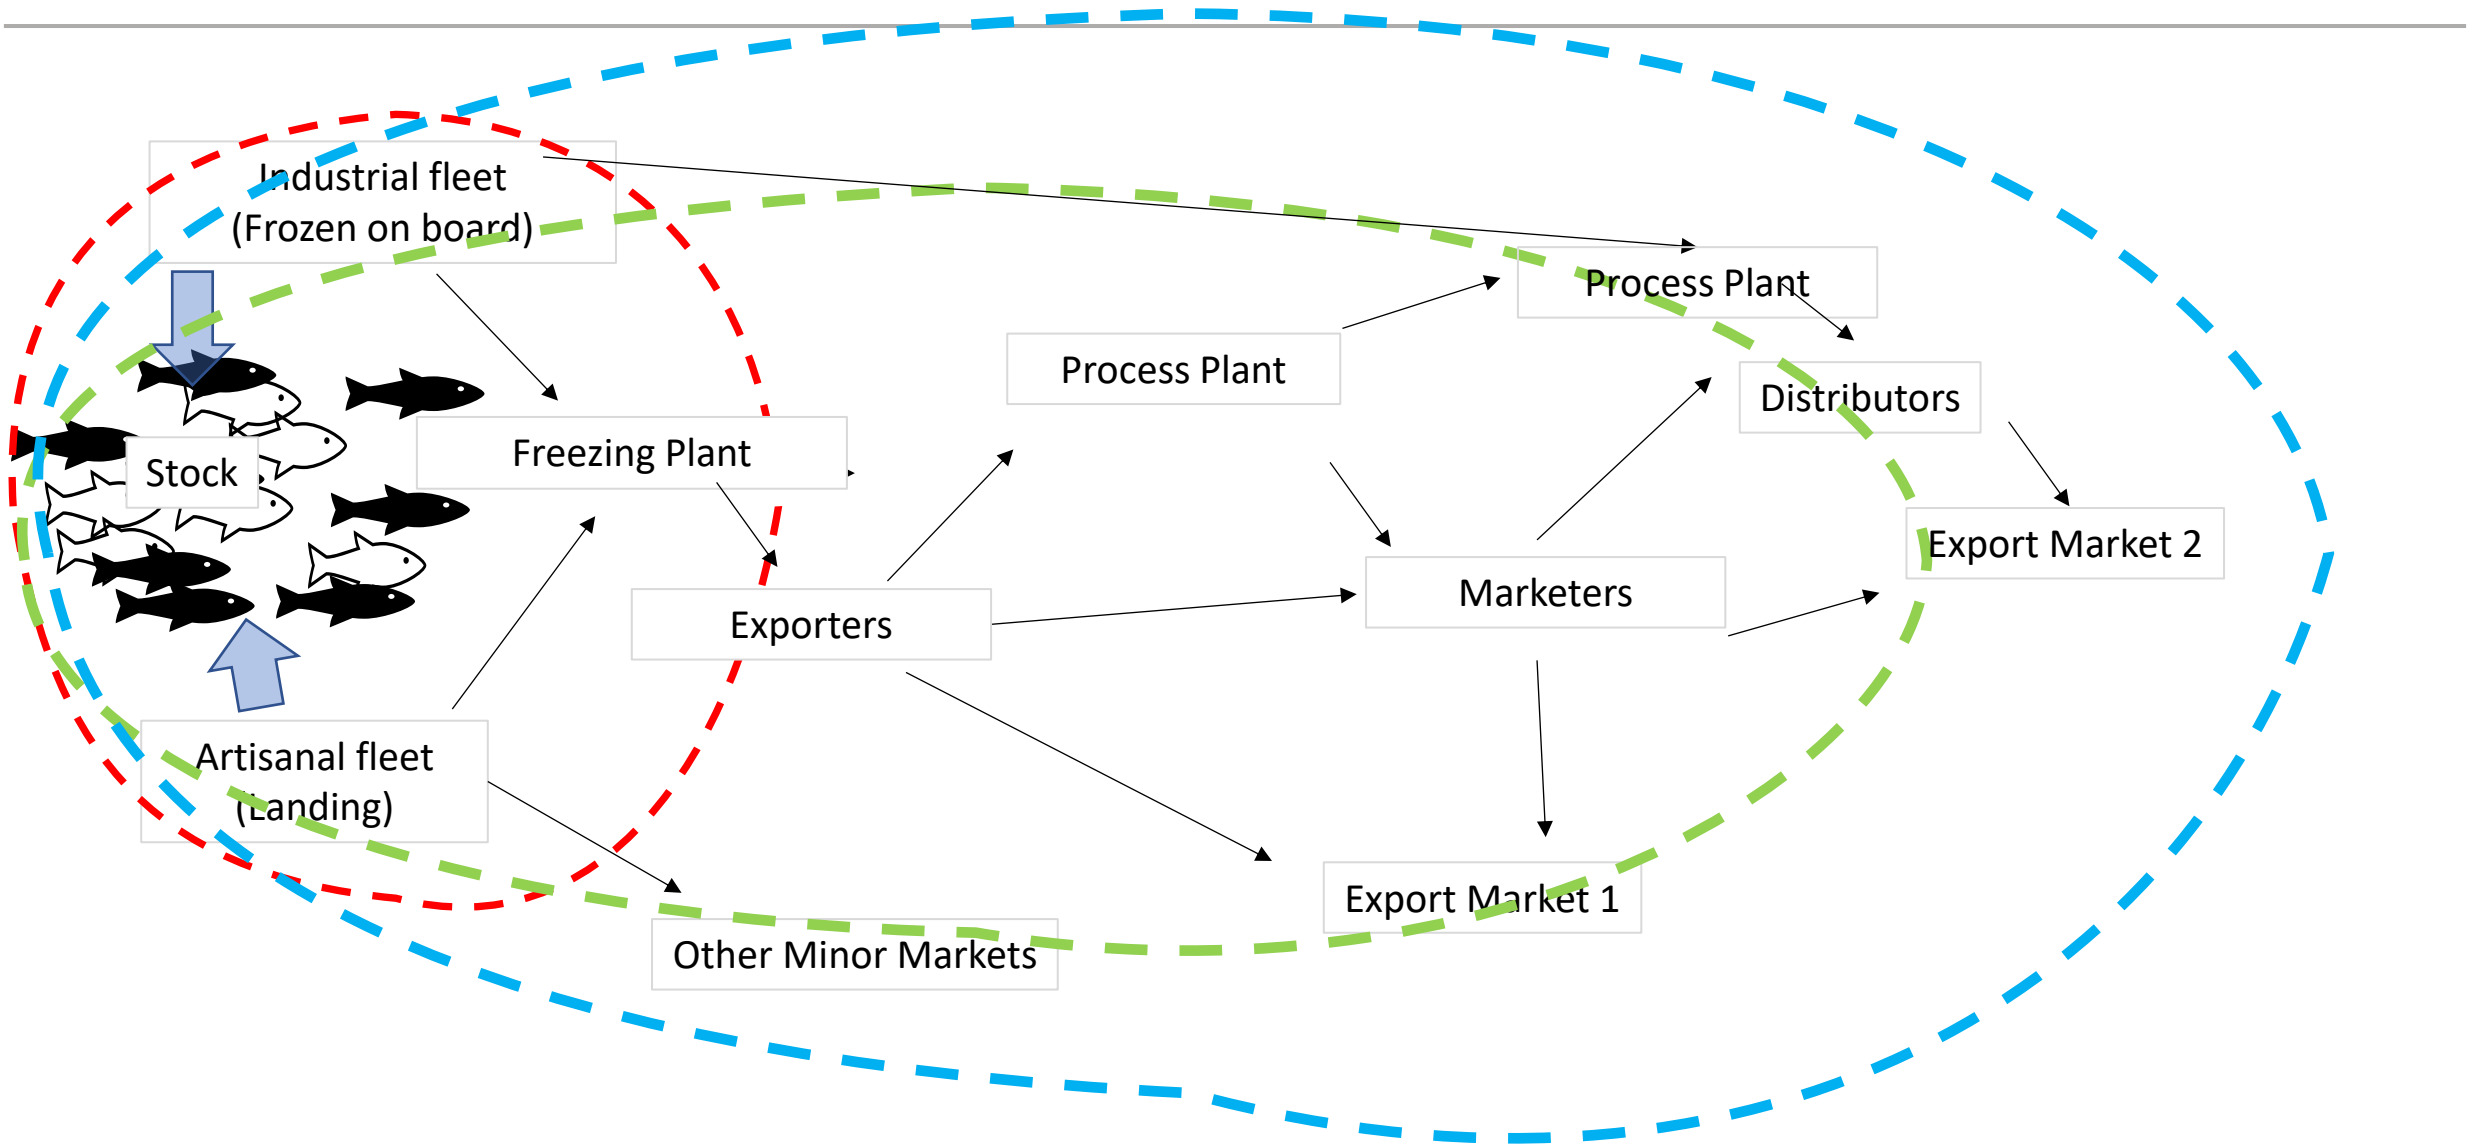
Industrial fleet
(Frozen on board)

Process Plant

Process Plant

Distributors

Stock

Freezing Plant

Export Market 2

Marketers

Exporters

Artisanal fleet
(Landing)

Export Market 1

Other Minor Markets